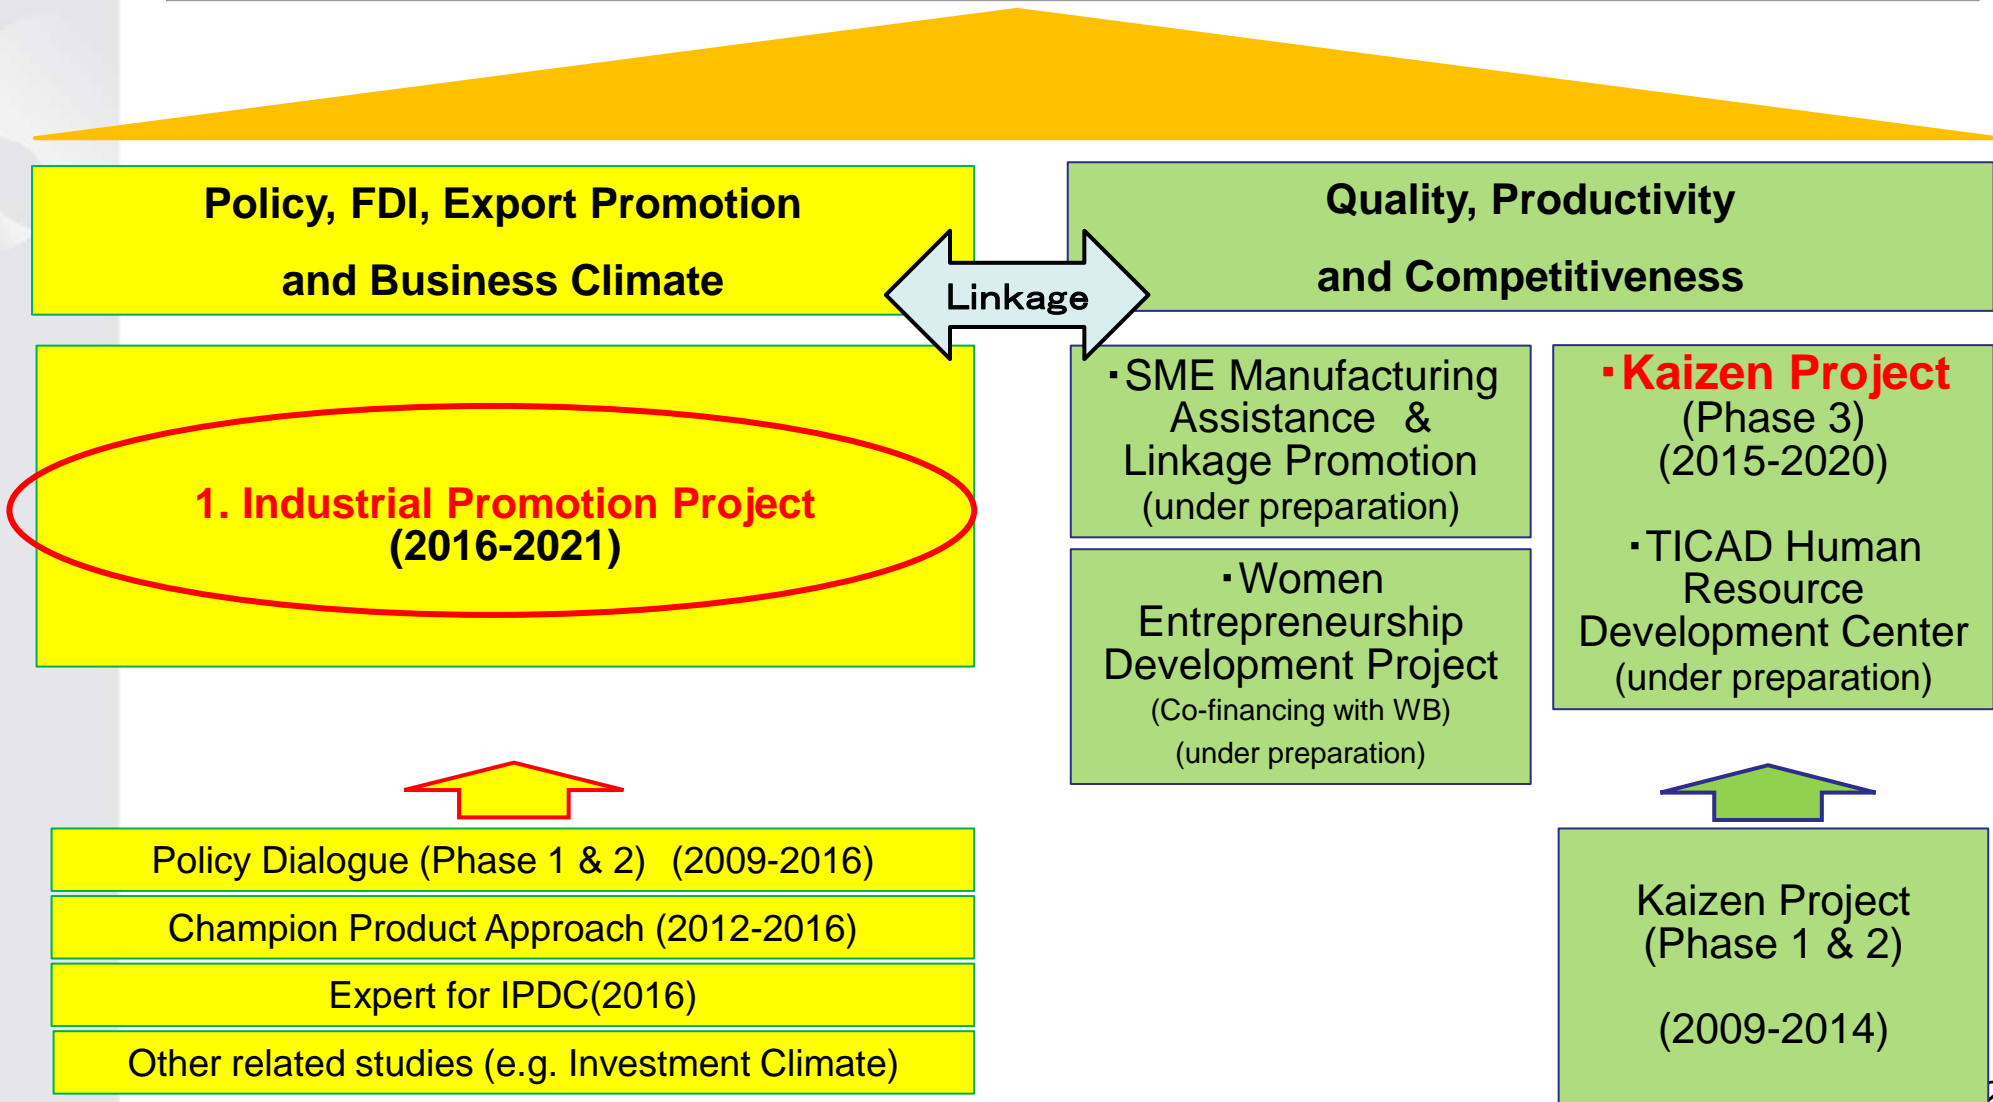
Policy, FDI, Export Promotion and Business Climate

Linkage

Quality, Productivity and Competitiveness

1. Industrial Promotion Project (2016-2021)

・SME Manufacturing Assistance & Linkage Promotion (under preparation)

・Kaizen Project (Phase 3) (2015-2020)

・TICAD Human Resource Development Center (under preparation)

・Women Entrepreneurship Development Project (Co-financing with WB) (under preparation)

Policy Dialogue (Phase 1 & 2) (2009-2016)

Champion Product Approach (2012-2016)

Expert for IPDC(2016)

Other related studies (e.g. Investment Climate)

Kaizen Project (Phase 1 & 2)

(2009-2014)